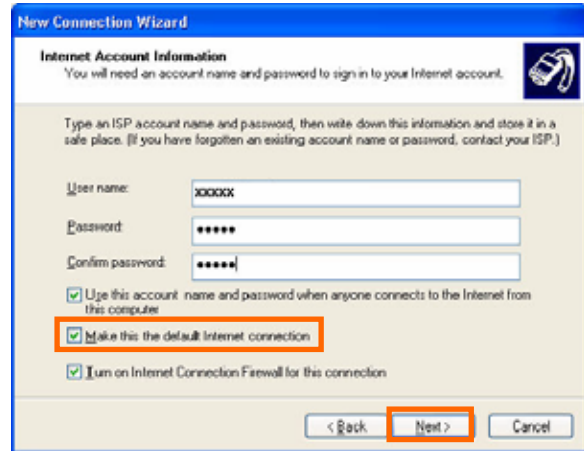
New Connection Wizard

Internet Account Information
You will need an account name and password to sign in to your Internet account.

Type an ISP account name and password, then write down this information and store it in a safe place. (If you have forgotten an existing account name or password, contact your ISP.)

User name: xxxxx

Password: •••••

Confirm password: •••••

Use this account name and password when anyone connects to the Internet from this computer

Make this the default Internet connection

Turn on Internet Connection Firewall for this connection

< Back
Next >
Cancel